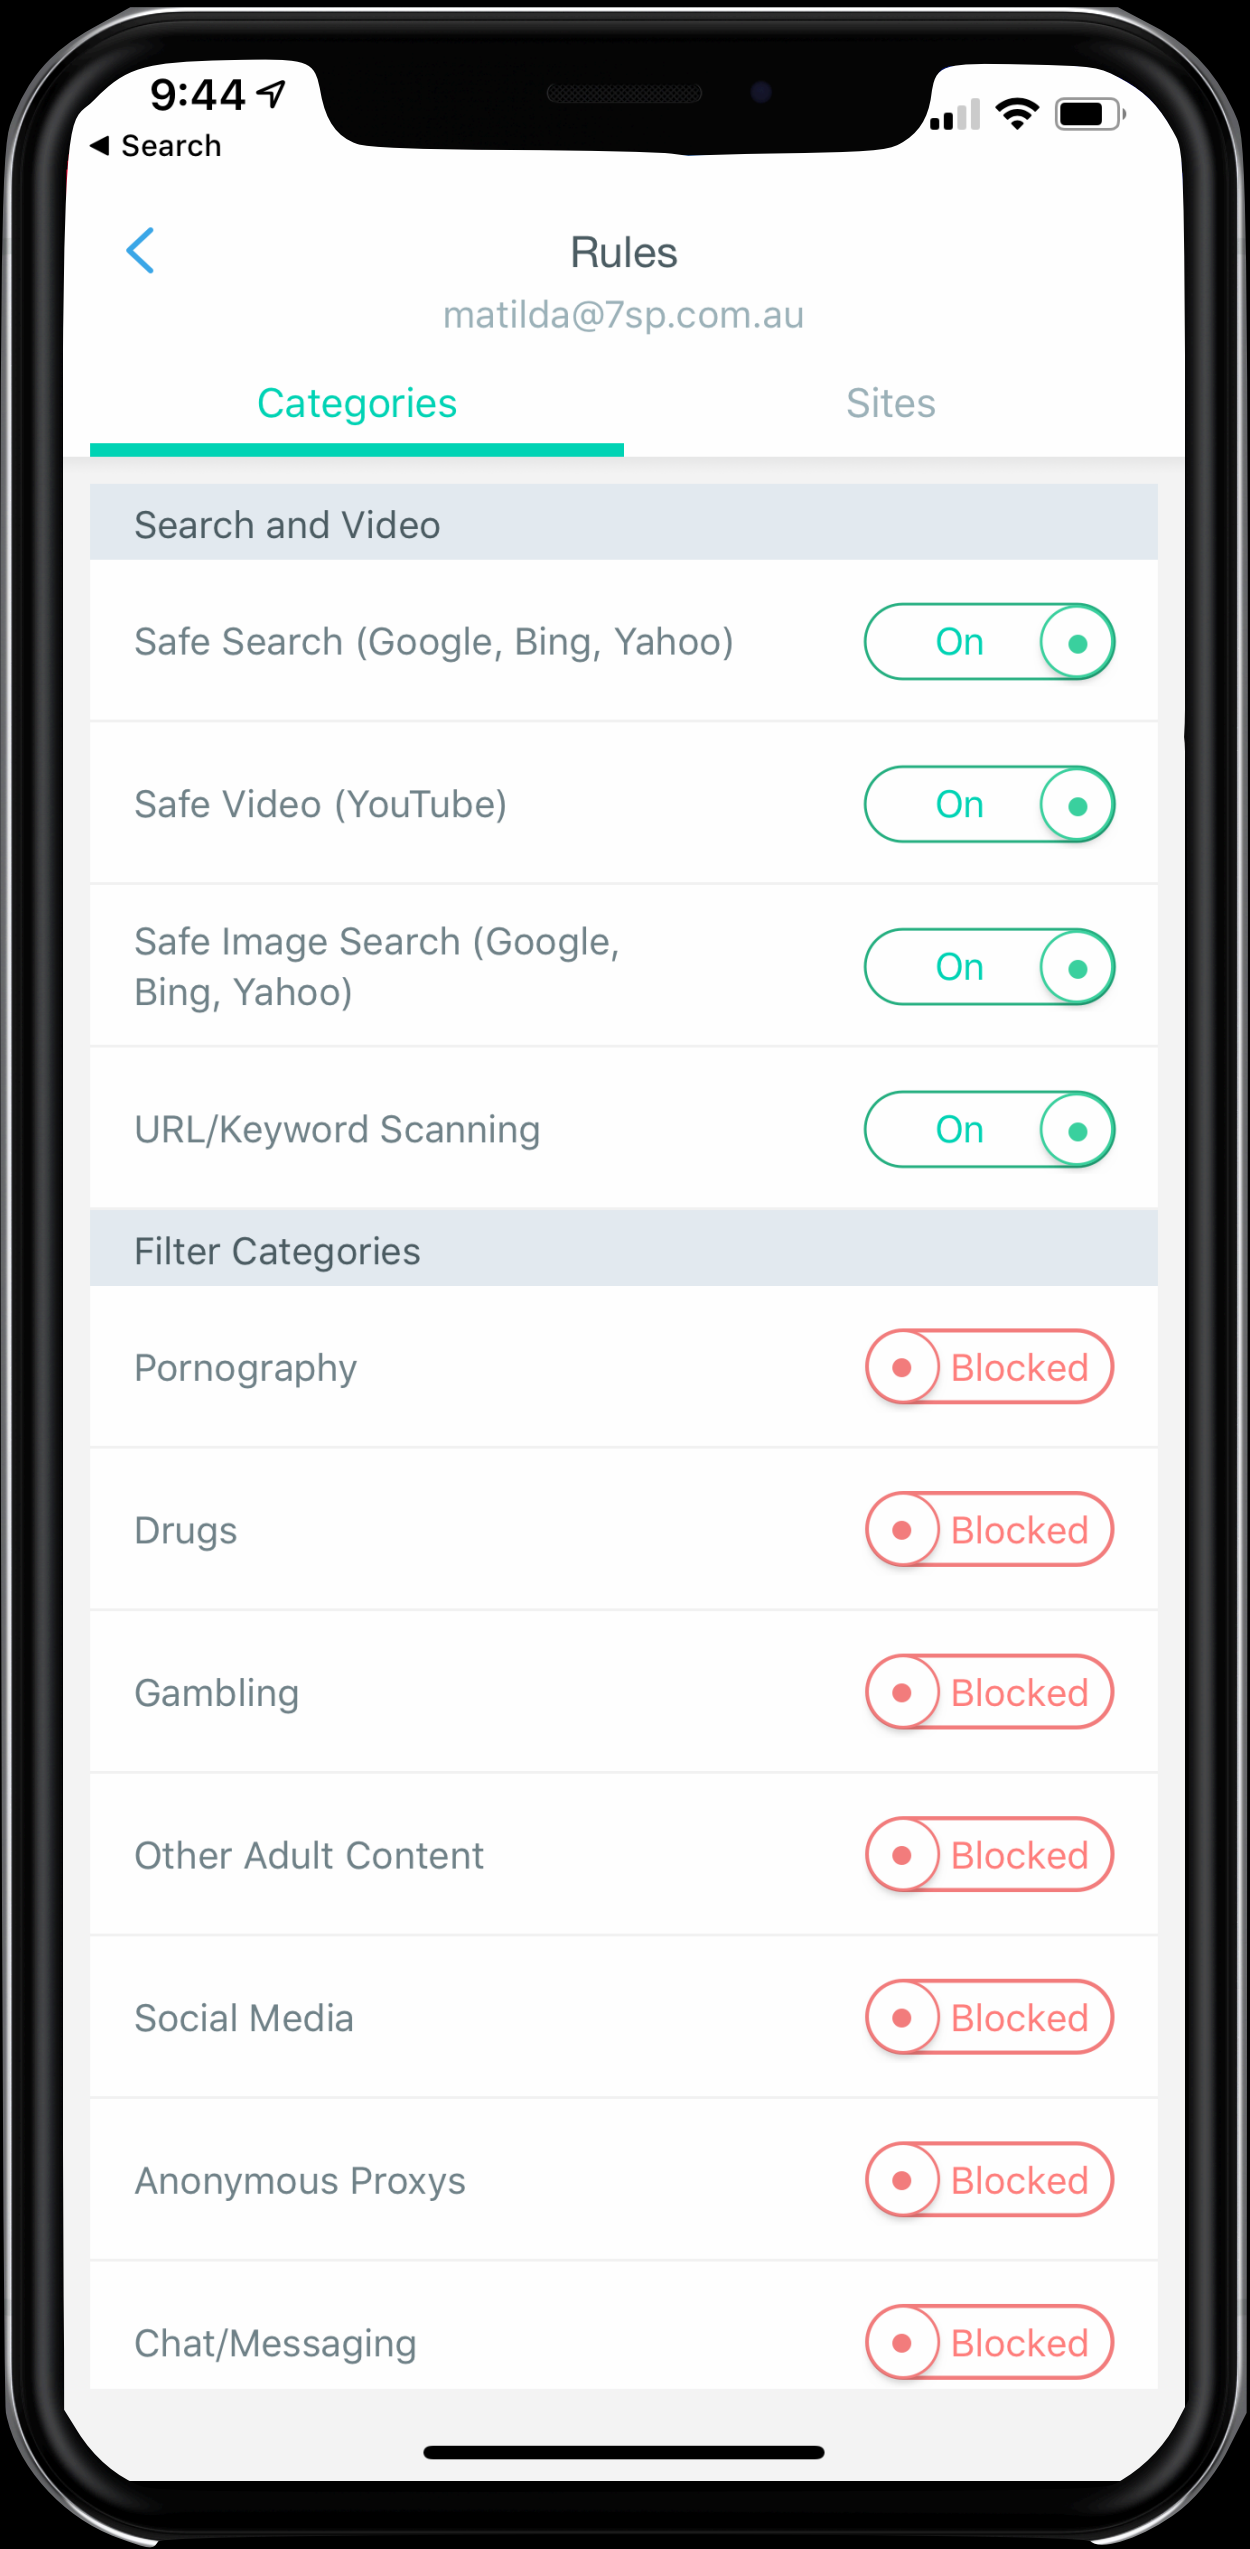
9:44
◀ Search

Rules
matilda@7sp.com.au

Categories
Sites

Search and Video

Safe Search (Google, Bing, Yahoo) On

Safe Video (YouTube) On

Safe Image Search (Google, Bing, Yahoo) On

URL/Keyword Scanning On

Filter Categories

Pornography Blocked

Drugs Blocked

Gambling Blocked

Other Adult Content Blocked

Social Media Blocked

Anonymous Proxys Blocked

Chat/Messaging Blocked